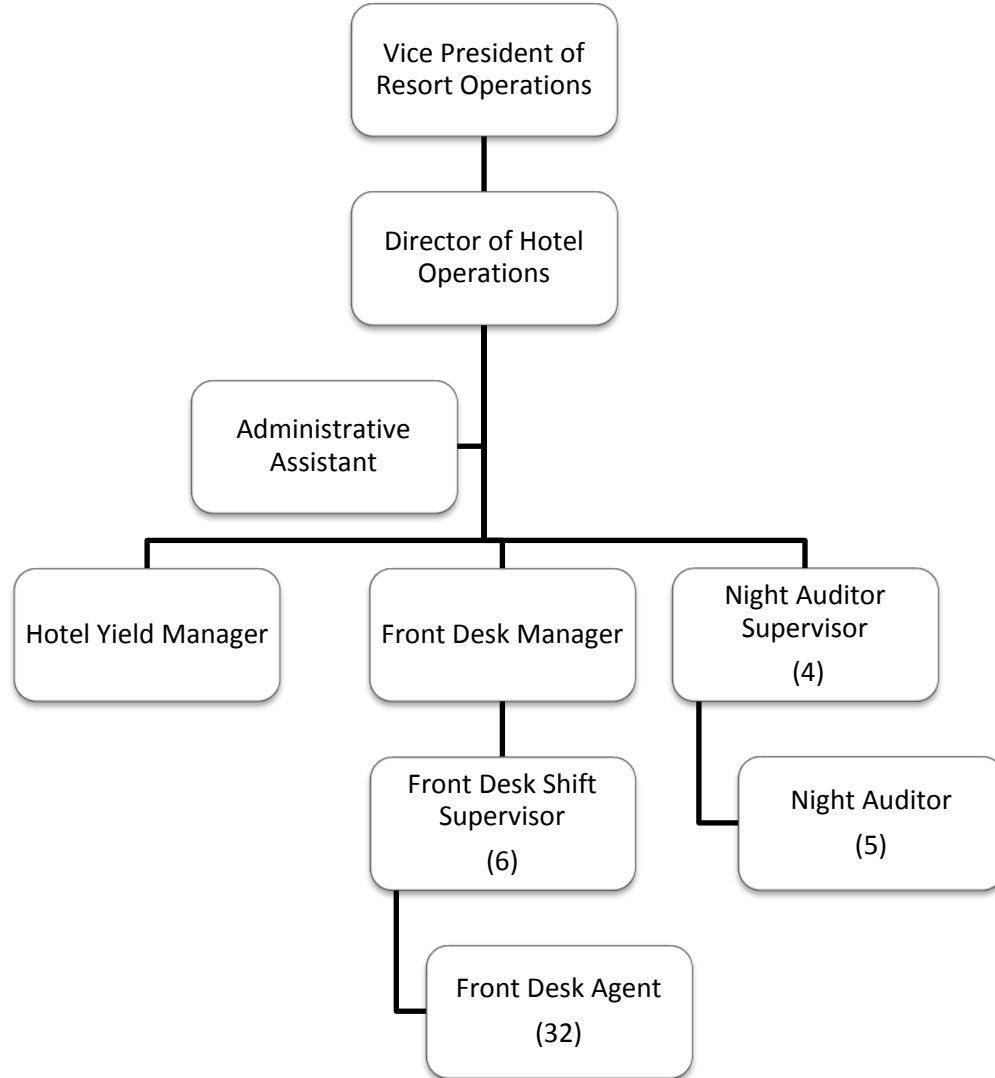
Vice President of Resort Operations

Director of Hotel Operations

Administrative Assistant

Hotel Yield Manager

Front Desk Manager

Night Auditor Supervisor
(4)

Front Desk Shift Supervisor
(6)

Night Auditor
(5)

Front Desk Agent
(32)